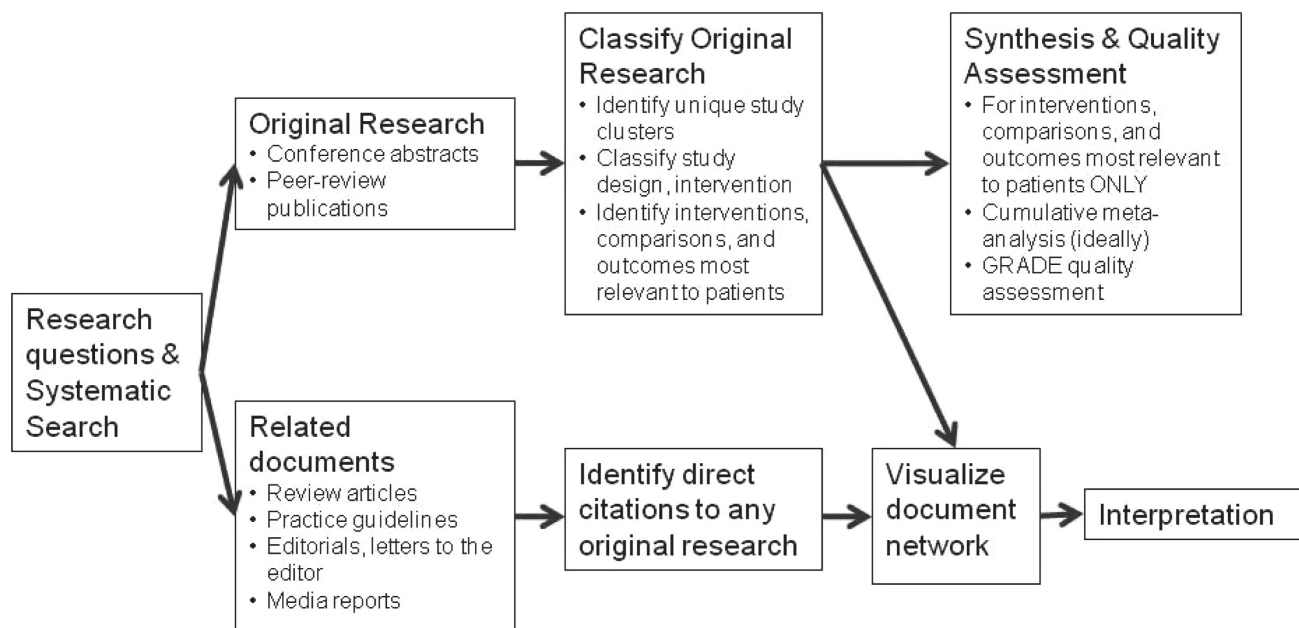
Research questions & Systematic Search

Original Research
• Conference abstracts
• Peer-review publications

Related documents
• Review articles
• Practice guidelines
• Editorials, letters to the editor
• Media reports

Classify Original Research
• Identify unique study clusters
• Classify study design, intervention
• Identify interventions, comparisons, and outcomes most relevant to patients

Identify direct citations to any original research

Synthesis & Quality Assessment
• For interventions, comparisons, and outcomes most relevant to patients ONLY
• Cumulative meta-analysis (ideally)
• GRADE quality assessment

Visualize document network

Interpretation